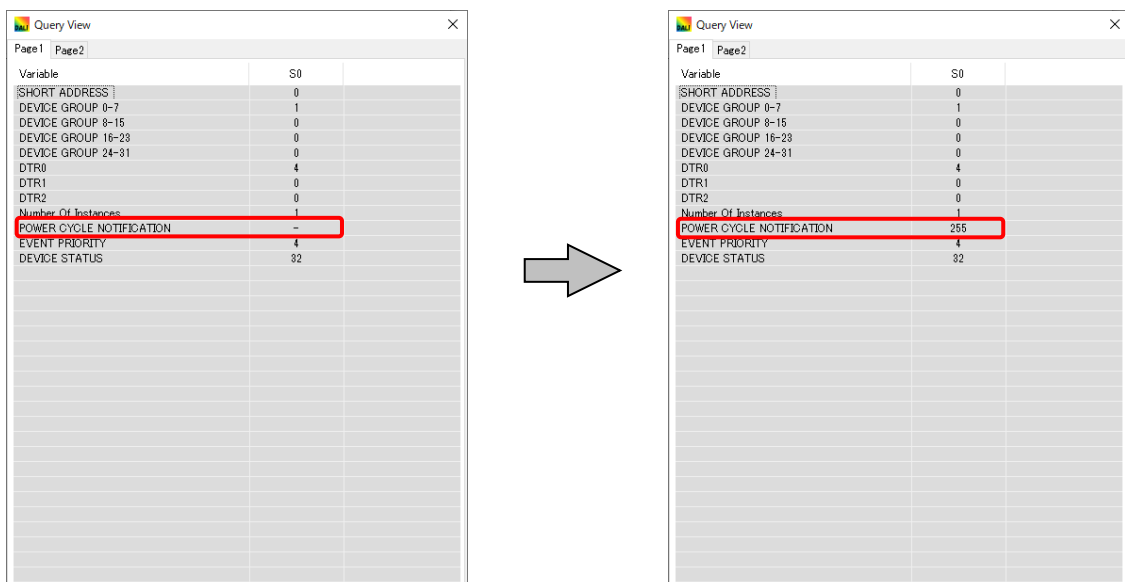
DALI Query View ×

Page1 Page2

| Variable | S0 |
|---|---|
| SHORT ADDRESS | 0 |
| DEVICE GROUP 0-7 | 1 |
| DEVICE GROUP 8-15 | 0 |
| DEVICE GROUP 16-23 | 0 |
| DEVICE GROUP 24-31 | 0 |
| DTR0 | 4 |
| DTR1 | 0 |
| DTR2 | 0 |
| Number Of Instances | 1 |
| POWER CYCLE NOTIFICATION | – |
| EVENT PRIORITY | 4 |
| DEVICE STATUS | 32 |

DALI Query View ×

Page1 Page2

| Variable | S0 |
|---|---|
| SHORT ADDRESS | 0 |
| DEVICE GROUP 0-7 | 1 |
| DEVICE GROUP 8-15 | 0 |
| DEVICE GROUP 16-23 | 0 |
| DEVICE GROUP 24-31 | 0 |
| DTR0 | 4 |
| DTR1 | 0 |
| DTR2 | 0 |
| Number Of Instances | 1 |
| POWER CYCLE NOTIFICATION | 255 |
| EVENT PRIORITY | 4 |
| DEVICE STATUS | 32 |